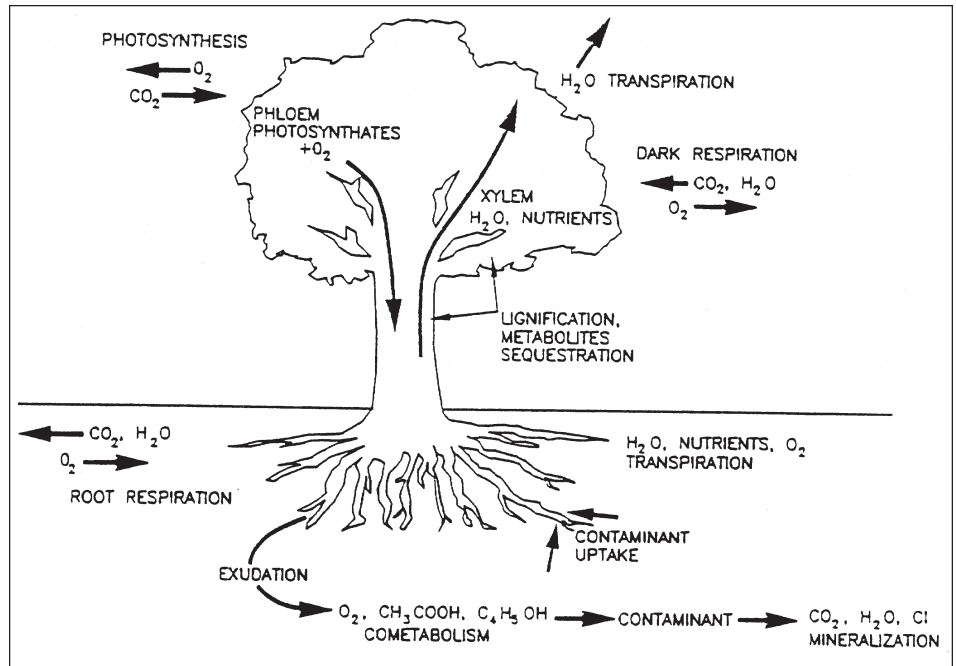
PHOTOSYNTHESIS

$O_2$

$CO_2$

$H_2O$ TRANSPIRATION

PHLOEM PHOTOSYNTHATES $+O_2$

DARK RESPIRATION

$CO_2$, $H_2O$

$O_2$

XYLEM $H_2O$, NUTRIENTS

LIGNIFICATION, METABOLITES SEQUESTRATION

$CO_2$, $H_2O$

$O_2$

ROOT RESPIRATION

$H_2O$, NUTRIENTS, $O_2$ TRANSPIRATION

CONTAMINANT UPTAKE

EXUDATION

$O_2$, $CH_3COOH$, $C_4H_5OH$ COMETABOLISM

CONTAMINANT

$CO_2$, $H_2O$, Cl MINERALIZATION